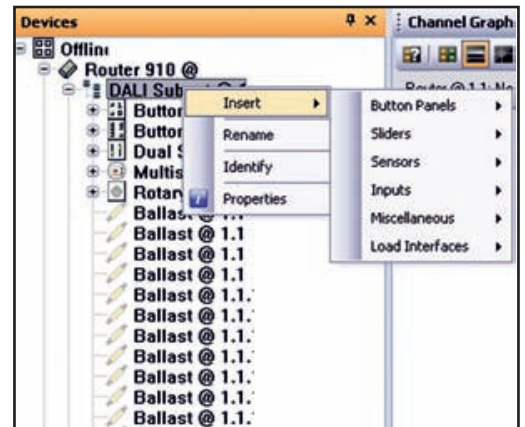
Devices
Offlin
Router 910 @
DALI Sub
Buttor
Buttor
Dual S
Multis
Rotary
Ballast @ 1.1
Ballast @ 1.1
Ballast @ 1.1
Ballast @ 1.1
Ballast @ 1.1.
Ballast @ 1.1.
Ballast @ 1.1.
Ballast @ 1.1.
Ballast @ 1.1.
Ballast @ 1.1.

Insert
Rename
Identify
Properties

Button Panels
Sliders
Sensors
Inputs
Miscellaneous
Load Interfaces

Channel Graph
Router @ 1.1: Na